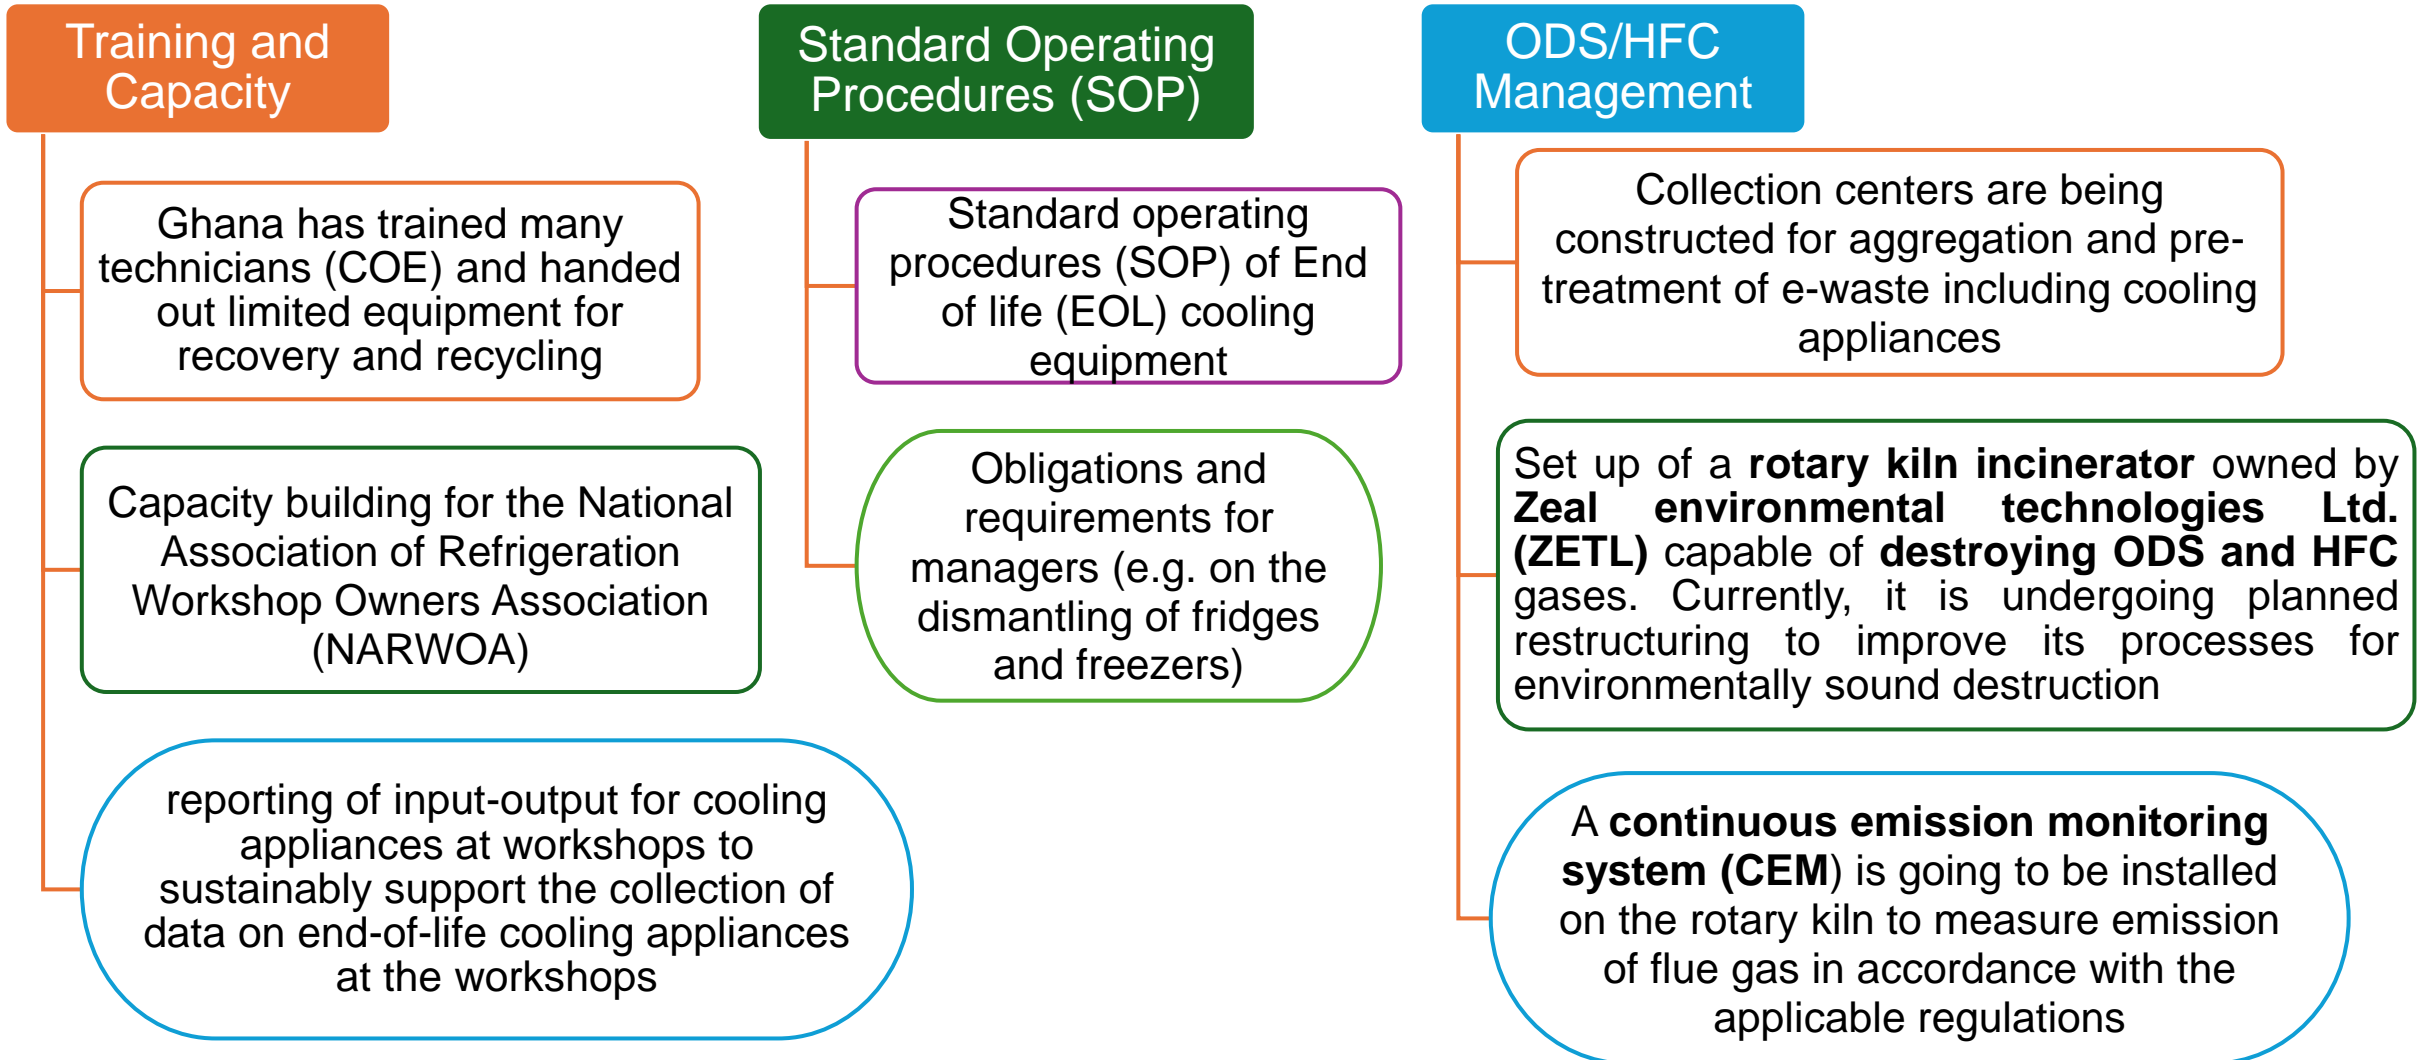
Training and Capacity

Ghana has trained many technicians (COE) and handed out limited equipment for recovery and recycling

Capacity building for the National Association of Refrigeration Workshop Owners Association (NARWOA)

reporting of input-output for cooling appliances at workshops to sustainably support the collection of data on end-of-life cooling appliances at the workshops

Standard Operating Procedures (SOP)

Standard operating procedures (SOP) of End of life (EOL) cooling equipment

Obligations and requirements for managers (e.g. on the dismantling of fridges and freezers)

ODS/HFC Management

Collection centers are being constructed for aggregation and pre-treatment of e-waste including cooling appliances

Set up of a **rotary kiln incinerator** owned by **Zeal environmental technologies Ltd. (ZETL)** capable of **destroying ODS and HFC** gases. Currently, it is undergoing planned restructuring to improve its processes for environmentally sound destruction

A **continuous emission monitoring system (CEM)** is going to be installed on the rotary kiln to measure emission of flue gas in accordance with the applicable regulations